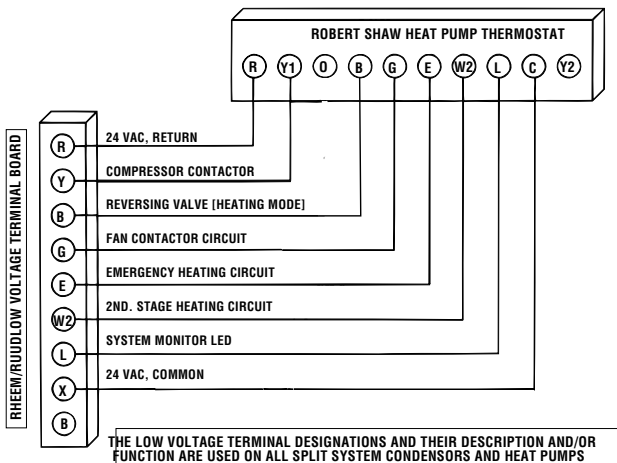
ROBERT SHAW HEAT PUMP THERMOSTAT

R Y1 O B G E W2 L C Y2

RHEEM/RUUDLOW VOLTAGE TERMINAL BOARD

R 24 VAC, RETURN

Y COMPRESSOR CONTACTOR

B REVERSING VALVE [HEATING MODE]

G FAN CONTACTOR CIRCUIT

E EMERGENCY HEATING CIRCUIT

W2 2ND. STAGE HEATING CIRCUIT

L SYSTEM MONITOR LED

X 24 VAC, COMMON

B

THE LOW VOLTAGE TERMINAL DESIGNATIONS AND THEIR DESCRIPTION AND/OR FUNCTION ARE USED ON ALL SPLIT SYSTEM CONDENSORS AND HEAT PUMPS